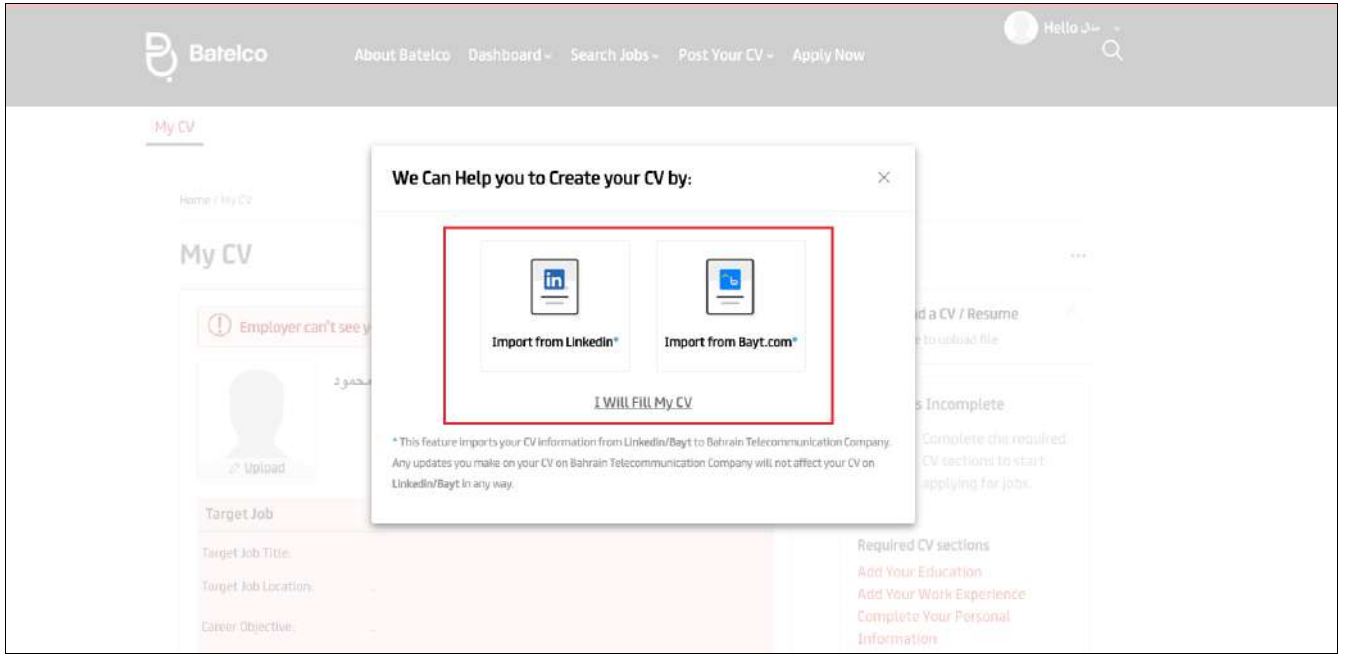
Batelco About Batelco Dashboard Search Jobs Post Your CV Apply Now

Hello نبيل

My CV

Home / My CV

My CV

Employer can't see y

محمود

Upload

Target Job

Target Job Title:

Target Job Location:

Career Objective:

d a CV / Resume

to upload file

s Incomplete

Complete the required CV sections to start applying for jobs.

Required CV sections

Add Your Education

Add Your Work Experience

Complete Your Personal Information

We Can Help you to Create your CV by:

×

Import from Linkedin*

Import from Bayt.com*

I Will Fill My CV

* This feature imports your CV information from Linkedin/Bayt to Bahrain Telecommunication Company. Any updates you make on your CV on Bahrain Telecommunication Company will not affect your CV on Linkedin/Bayt in any way.